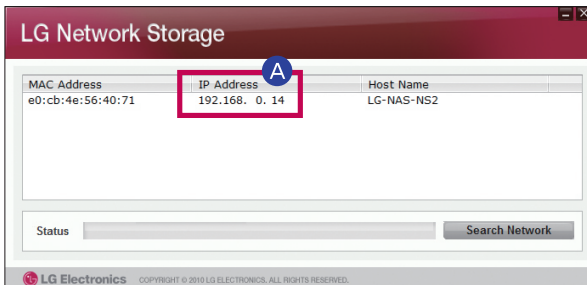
LG Network Storage

| MAC Address | IP Address | Host Name |
|---|---|---|
| e0:cb:4e:56:40:71 | 192.168. 0. 14 | LG-NAS-NS2 |

A

Status

Search Network

LG Electronics COPYRIGHT © 2010 LG ELECTRONICS. ALL RIGHTS RESERVED.